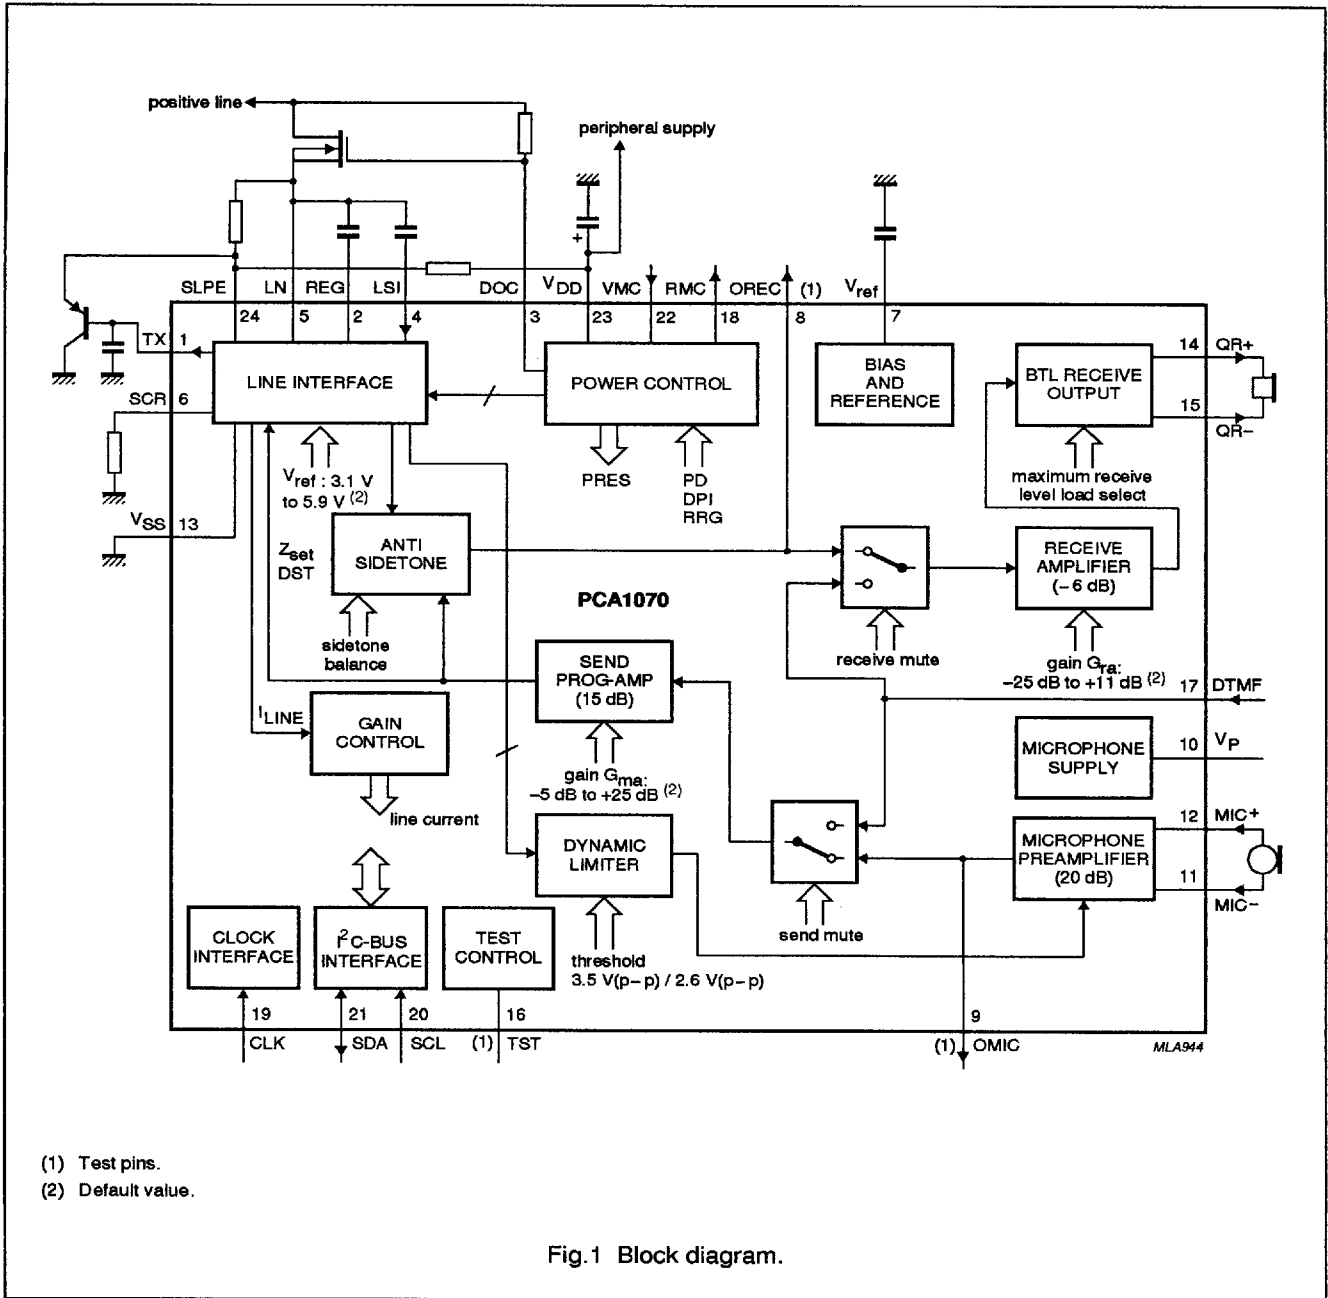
positive line

peripheral supply

SLPE LN REG LSI DOC $V_{DD}$ VMC RMC OREC (1) $V_{ref}$

24 5 2 4 3 23 22 18 8 7

TX 1

LINE INTERFACE

POWER CONTROL

BIAS AND REFERENCE

BTL RECEIVE OUTPUT

14 QR+

15 QR−

SCR 6

$V_{ref}$ : 3.1 V to 5.9 V $^{(2)}$

PRES

PD DPI RRG

maximum receive level load select

$V_{SS}$ 13

$Z_{set}$ DST

ANTI SIDETONE

PCA1070

RECEIVE AMPLIFIER (−6 dB)

sidetone balance

SEND PROG-AMP (15 dB)

receive mute

gain $G_{ra}$: −25 dB to +11 dB $^{(2)}$

17 DTMF

$I_{LINE}$

GAIN CONTROL

MICROPHONE SUPPLY

10 $V_P$

gain $G_{ma}$: −5 dB to +25 dB $^{(2)}$

line current

DYNAMIC LIMITER

MICROPHONE PREAMPLIFIER (20 dB)

12 MIC+

11 MIC−

send mute

CLOCK INTERFACE

$I^2$C-BUS INTERFACE

TEST CONTROL

threshold 3.5 V(p−p) / 2.6 V(p−p)

19 21 20 16 9

CLK SDA SCL (1) TST (1) OMIC

MLA944

(1) Test pins.

(2) Default value.

Fig.1 Block diagram.